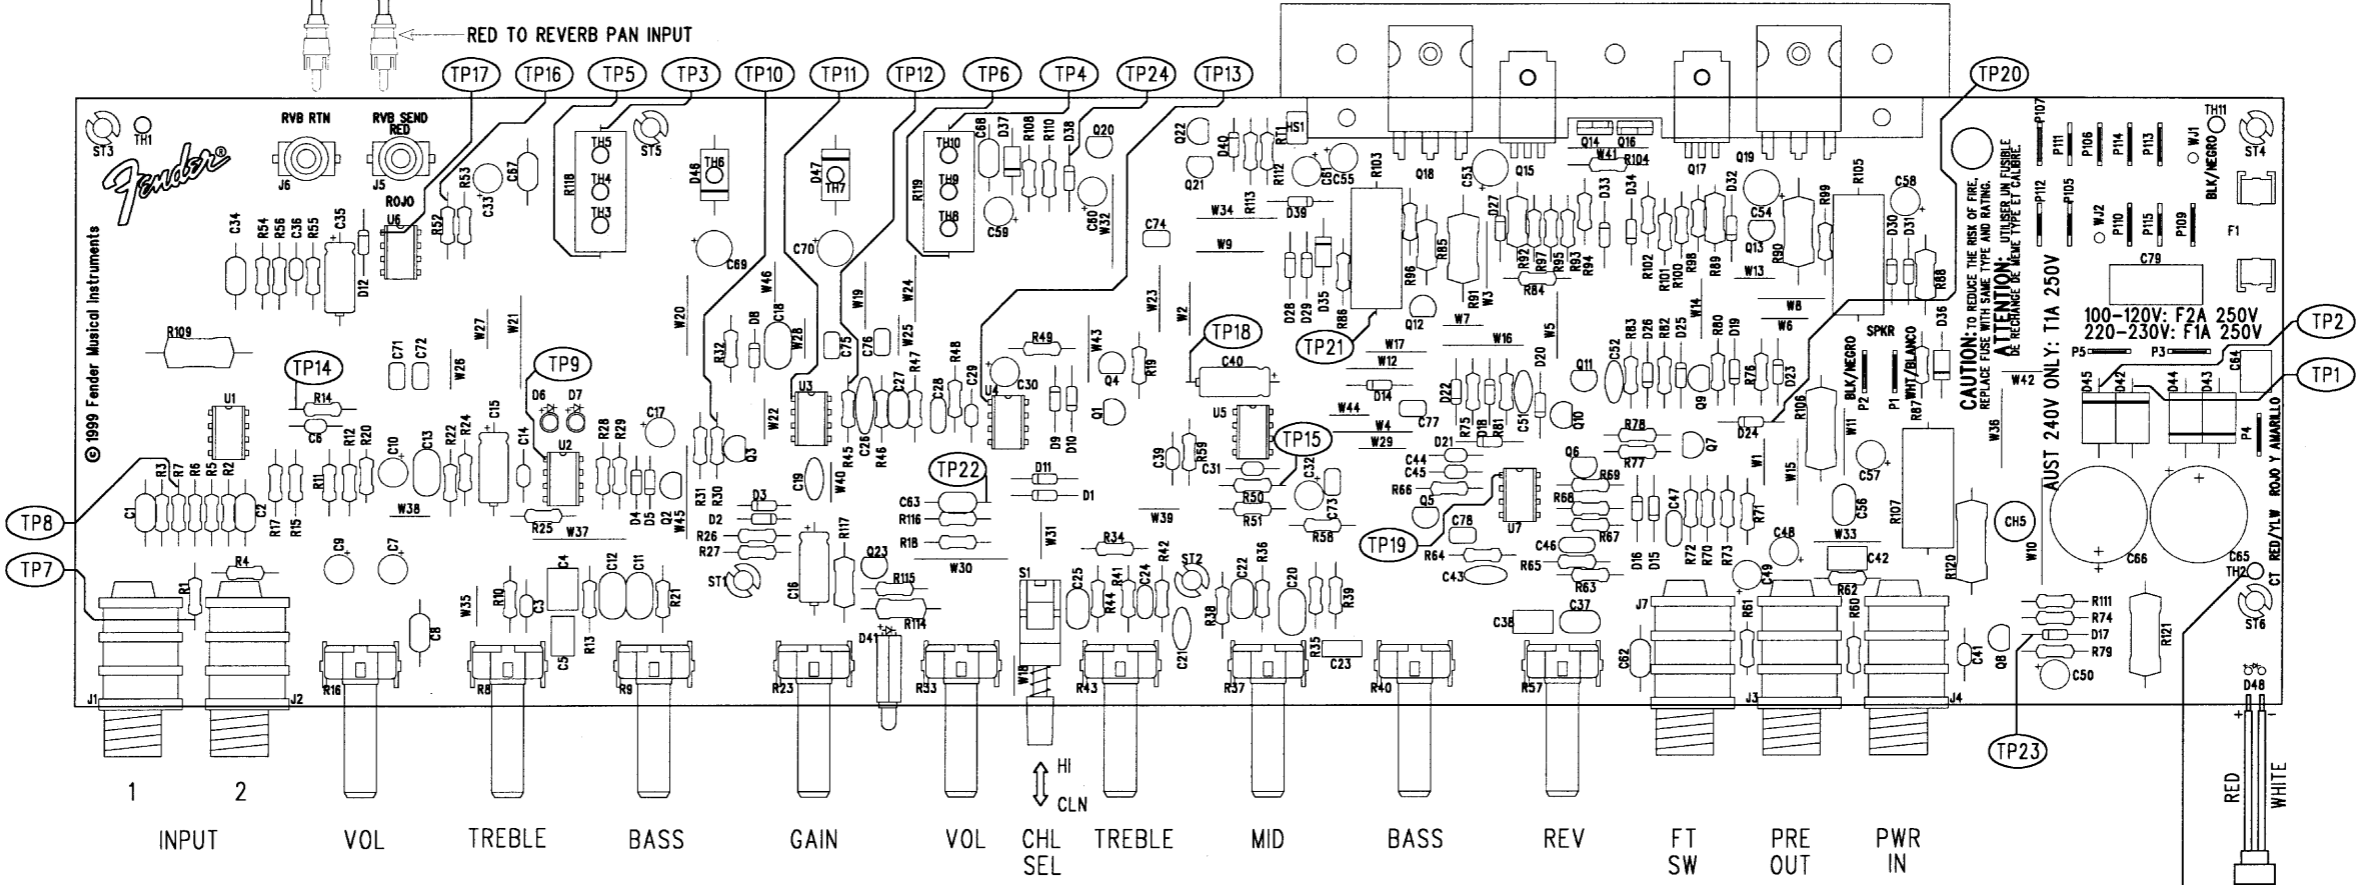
RED TO REVERB PAN INPUT

TP17 TP16 TP5 TP3 TP10 TP11 TP12 TP6 TP4 TP24 TP13 TP20

RVB RTN RVB SEND RED ROJO

Fender®

© 1999 Fender Musical Instruments

TP14 TP9 TP22 TP18 TP21 TP15 TP19 TP8 TP7 TP2 TP1 TP23

CAUTION: TO REDUCE THE RISK OF FIRE, REPLACE FUSE WITH SAME TYPE AND RATING.
ATTENTION: UTILISER UN FUSIBLE DE RECHANGE DE MEME TYPE ET CALIBRE.

100-120V: F2A 250V
220-230V: F1A 250V
AUST 240V ONLY: T1A 250V

BLK/NEGRO SPKR WHT/BLANCO BLK/NEGRO ROJO Y AMARILLO RED/YLW CT

HI
CLN

1 2

INPUT VOL TREBLE BASS GAIN VOL CHL SEL TREBLE MID BASS REV FT SW PRE OUT PWR IN

RED WHITE